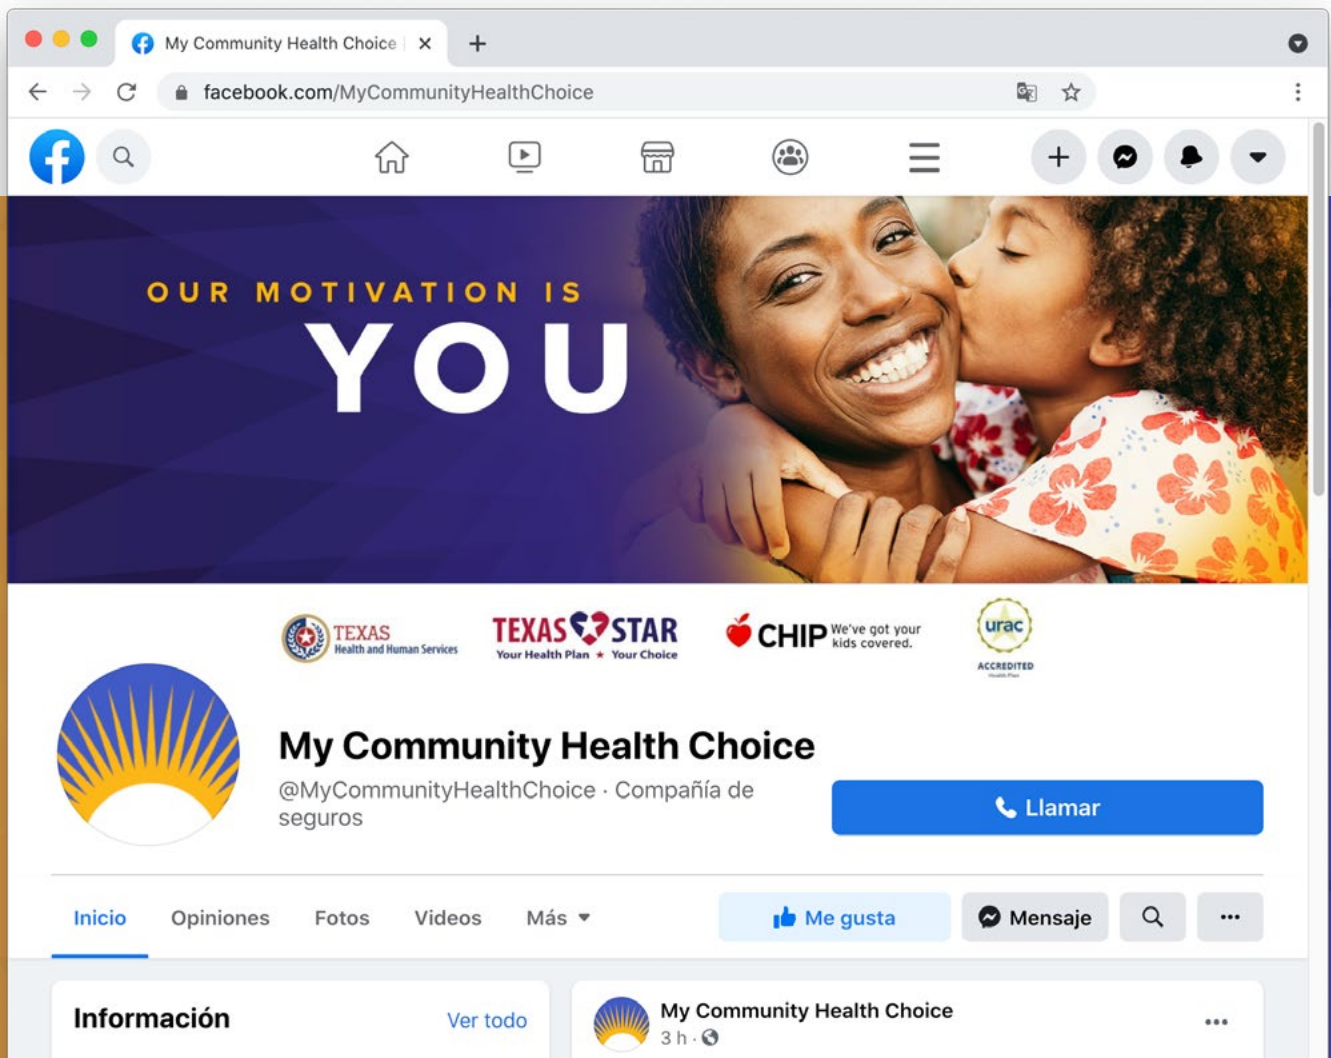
My Community Health Choice | ×

facebook.com/MyCommunityHealthChoice

OUR MOTIVATION IS YOU

TEXAS Health and Human Services

TEXAS STAR Your Health Plan ★ Your Choice

CHIP We've got your kids covered.

urac ACCREDITED Health Plan

My Community Health Choice

@MyCommunityHealthChoice · Compañía de seguros

Llamar

Inicio Opiniones Fotos Videos Más

Me gusta Mensaje ···

Información Ver todo

My Community Health Choice
3 h ·

···